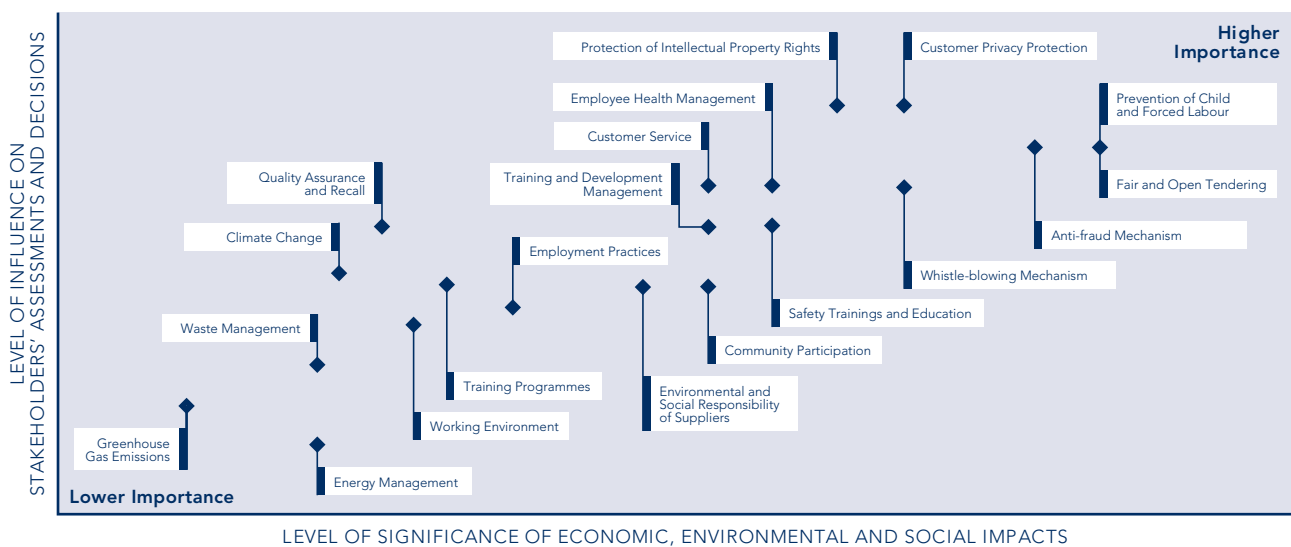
LEVEL OF INFLUENCE ON STAKEHOLDERS' ASSESSMENTS AND DECISIONS

Higher Importance

Protection of Intellectual Property Rights

Customer Privacy Protection

Employee Health Management

Prevention of Child and Forced Labour

Customer Service

Quality Assurance and Recall

Training and Development Management

Fair and Open Tendering

Climate Change

Anti-fraud Mechanism

Employment Practices

Whistle-blowing Mechanism

Safety Trainings and Education

Waste Management

Community Participation

Training Programmes

Environmental and Social Responsibility of Suppliers

Working Environment

Greenhouse Gas Emissions

Energy Management

Lower Importance

LEVEL OF SIGNIFICANCE OF ECONOMIC, ENVIRONMENTAL AND SOCIAL IMPACTS